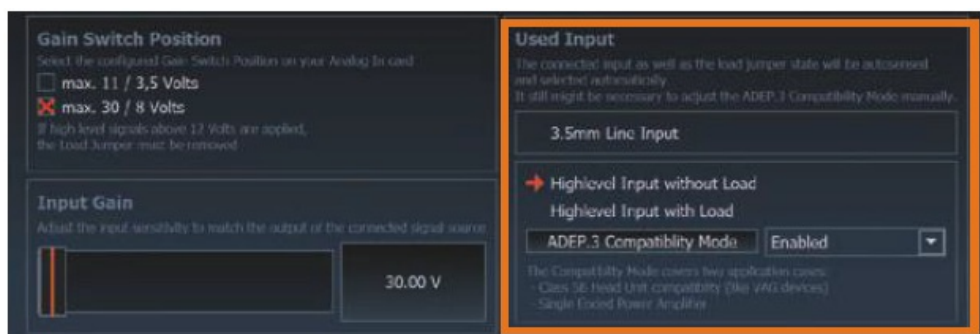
Gain Switch Position
Select the configured Gain Switch Position on your Analog In card
max. 11 / 3,5 Volts
max. 30 / 8 Volts
If high level signals above 12 Volts are applied, the Load Jumper must be removed

Input Gain
Adjust the input sensitivity to match the output of the connected signal source

30.00 V

Used Input
The connected input as well as the load jumper state will be autosensed and selected automatically.
It still might be necessary to adjust the ADEP.3 Compatibility Mode manually.

3.5mm Line Input

Highlevel Input without Load
Highlevel Input with Load
ADEP.3 Compatiblity Mode
Enabled

The Compatibility Mode covers two application cases:
- Class SE Head Unit compatibility (like VAG devices)
- Single Ended Power Amplifier